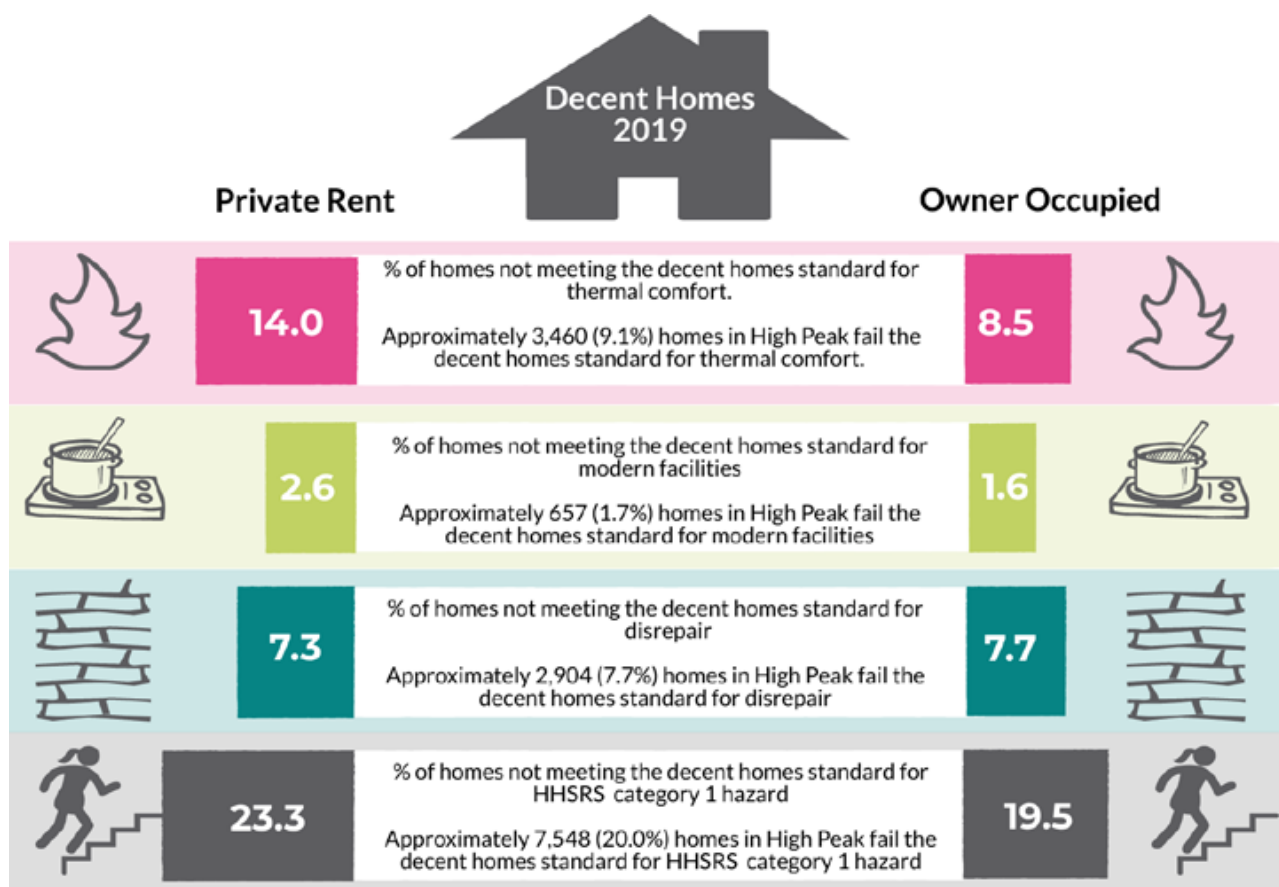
Decent Homes 2019

Private Rent

Owner Occupied

14.0

% of homes not meeting the decent homes standard for thermal comfort.

Approximately 3,460 (9.1%) homes in High Peak fail the decent homes standard for thermal comfort.

8.5

2.6

% of homes not meeting the decent homes standard for modern facilities

Approximately 657 (1.7%) homes in High Peak fail the decent homes standard for modern facilities

1.6

7.3

% of homes not meeting the decent homes standard for disrepair

Approximately 2,904 (7.7%) homes in High Peak fail the decent homes standard for disrepair

7.7

23.3

% of homes not meeting the decent homes standard for HHSRS category 1 hazard

Approximately 7,548 (20.0%) homes in High Peak fail the decent homes standard for HHSRS category 1 hazard

19.5